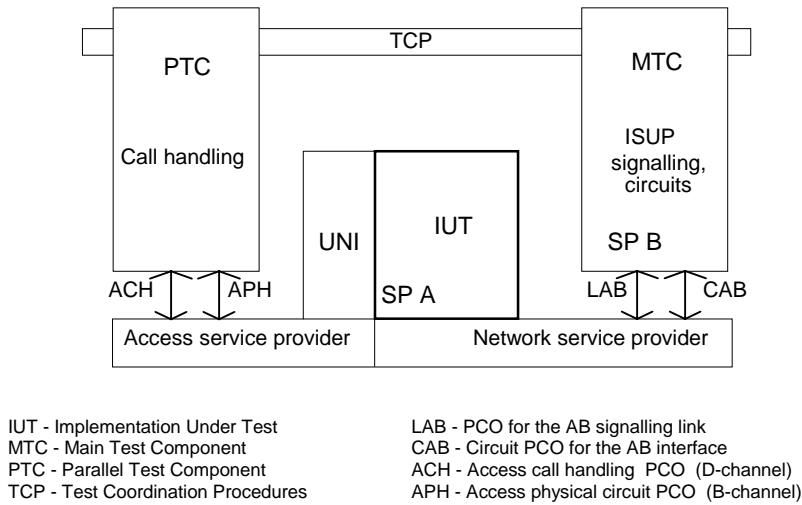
TCP

PTC

Call handling

MTC

ISUP signalling, circuits

UNI

IUT

SP B

SP A

ACH

APH

LAB

CAB

Access service provider

Network service provider

IUT - Implementation Under Test
MTC - Main Test Component
PTC - Parallel Test Component
TCP - Test Coordination Procedures

LAB - PCO for the AB signalling link
CAB - Circuit PCO for the AB interface
ACH - Access call handling PCO (D-channel)
APH - Access physical circuit PCO (B-channel)